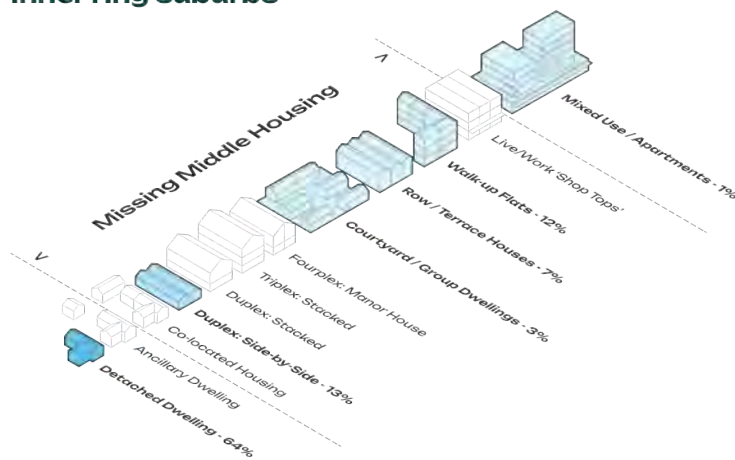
Inner Ring Suburbs

Missing Middle Housing

<

>

Detached Dwelling - 64%

Ancillary Dwelling

Co-located Housing

Duplex: Side-by-Side - 13%

Duplex: Stacked

Triplex: Stacked

Fourplex: Manor House

Courtyard / Group Dwellings - 3%

Row / Terrace Houses - 7%

Walk-up Flats - 12%

Live/Work Shop Tops'

Mixed Use / Apartments - 1%